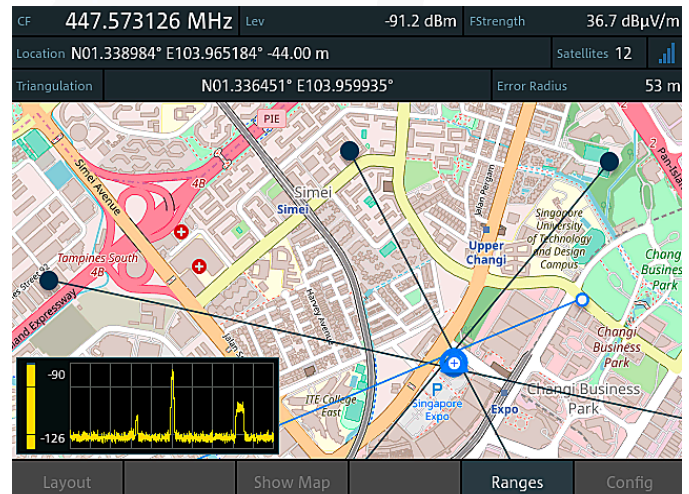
CF 447.573126 MHz Lev -91.2 dBm FStrength 36.7 dBµV/m

Location N01.338984° E103.965184° -44.00 m Satellites 12

Triangulation N01.336451° E103.959935° Error Radius 53 m

PIE

Simei Avenue

4B

Simei

Simei

Tampines South

4B

Street

Expressway

Harvey Avenue

Jalan Pergam

Upper Changi

Singapore University of Technology and Design Campus

Pan Island

Chang Business Park

Changi Business Park

Changi Business Park

ITE College East

Singapore Expo

Expo

-90

-126

Layout Show Map Ranges Config